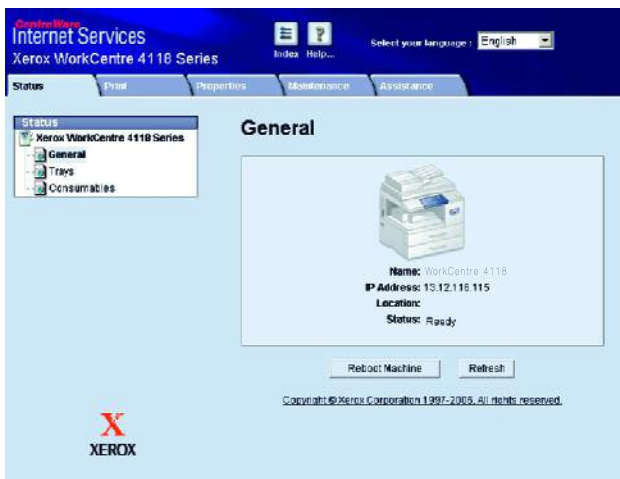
CentreWare
Internet Services
Xerox WorkCentre 4118 Series

Index Help...

Select your language : English

Status
Print
Properties
Maintenance
Assistance

Status
Xerox WorkCentre 4118 Series
General
Trays
Consumables

General

Name: WorkCentre 4118
IP Address: 13.12.116.115
Location:
Status: Ready

Reboot Machine
Refresh

Copyright © Xerox Corporation 1997-2005. All rights reserved.

XEROX